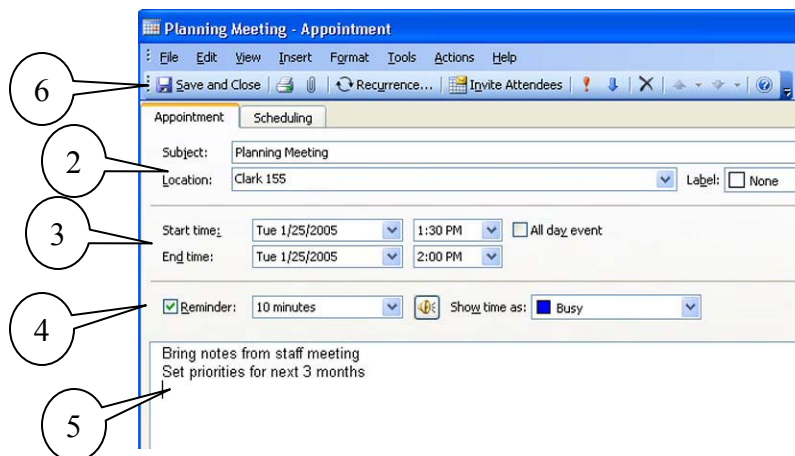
Planning Meeting - Appointment

File Edit View Insert Format Tools Actions Help

6

Save and Close | Recurrence... | Invite Attendees

Appointment Scheduling

2

Subject: Planning Meeting

Location: Clark 155 Label: None

3

Start time: Tue 1/25/2005 1:30 PM All day event

End time: Tue 1/25/2005 2:00 PM

4

Reminder: 10 minutes Show time as: Busy

Bring notes from staff meeting
Set priorities for next 3 months

5